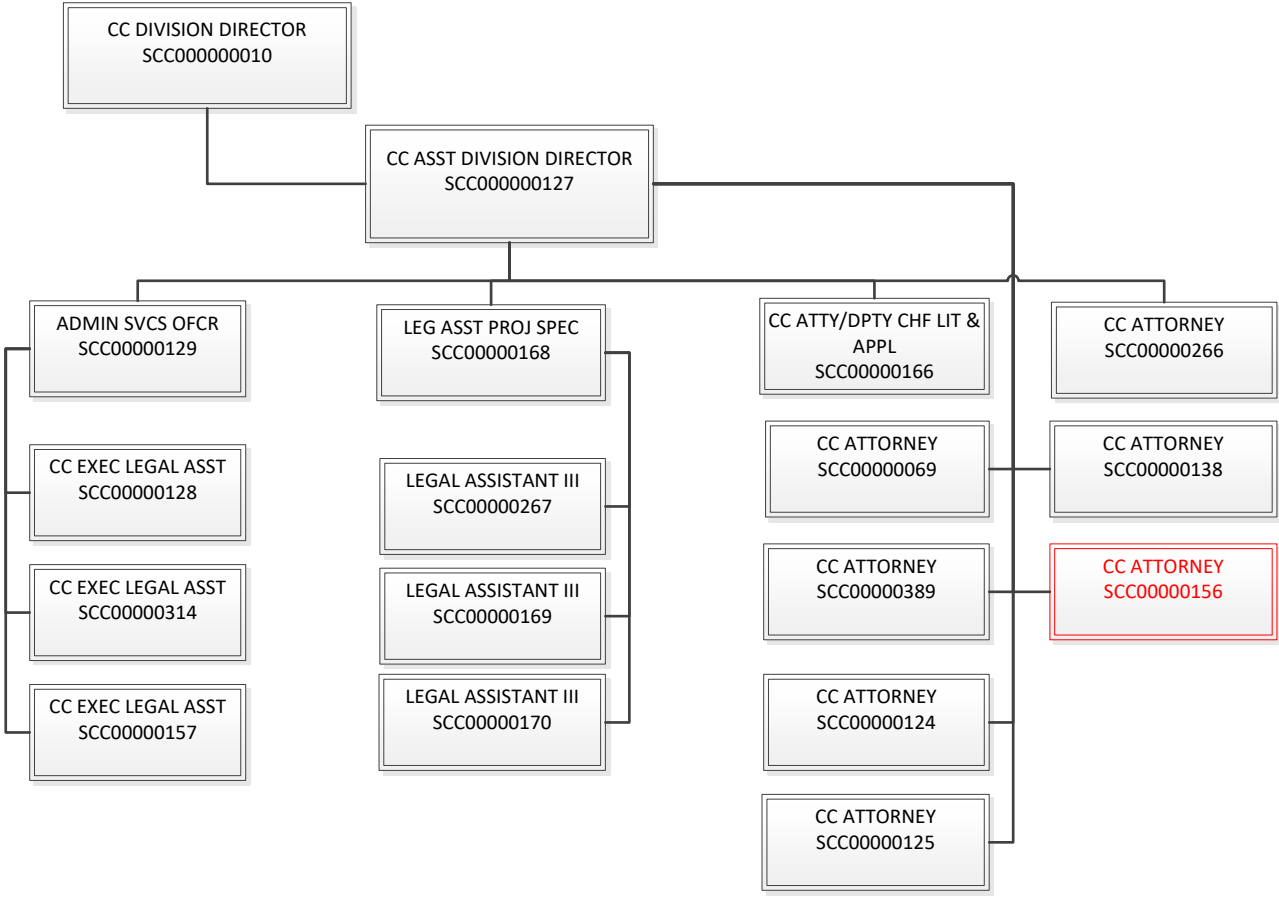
CC DIVISION DIRECTOR
SCC000000010

CC ASST DIVISION DIRECTOR
SCC000000127

ADMIN SVCS OFCR
SCC00000129

CC EXEC LEGAL ASST
SCC00000128

CC EXEC LEGAL ASST
SCC00000314

CC EXEC LEGAL ASST
SCC00000157

LEG ASST PROJ SPEC
SCC00000168

LEGAL ASSISTANT III
SCC00000267

LEGAL ASSISTANT III
SCC00000169

LEGAL ASSISTANT III
SCC00000170

CC ATTY/DPTY CHF LIT & APPL
SCC00000166

CC ATTORNEY
SCC00000266

CC ATTORNEY
SCC00000069

CC ATTORNEY
SCC00000138

CC ATTORNEY
SCC00000389

CC ATTORNEY
SCC00000156

CC ATTORNEY
SCC00000124

CC ATTORNEY
SCC00000125